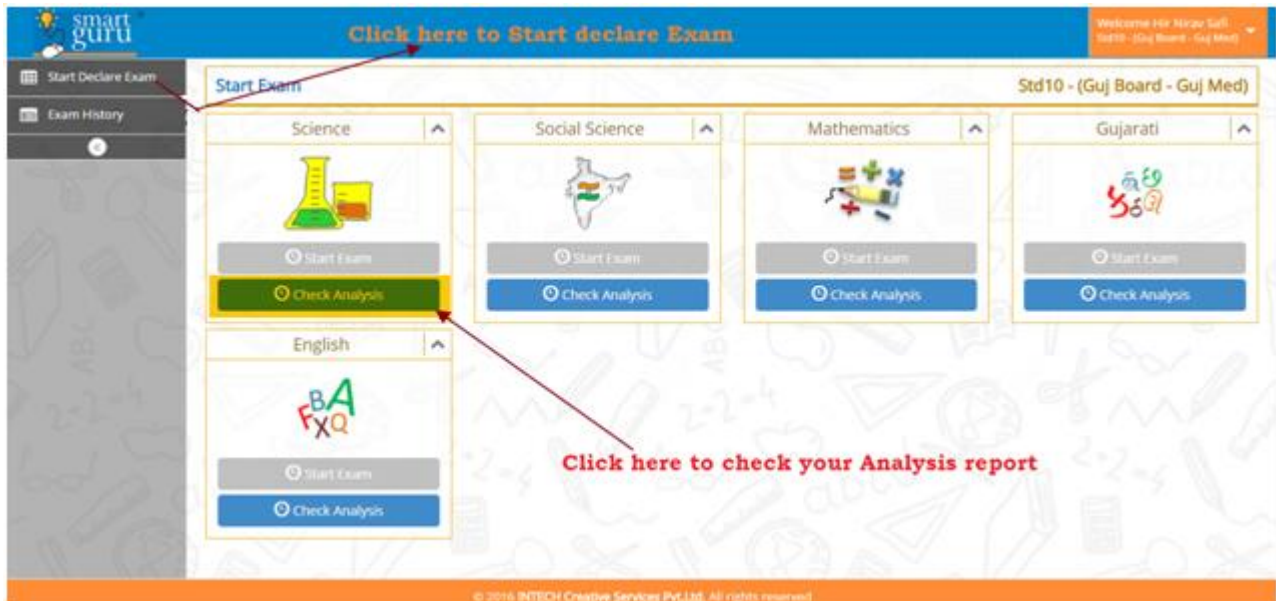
smart guru

Click here to Start declare Exam

Welcome Hir Nirav Safi
Std10 - (Guj Board - Guj Med)

Start Declare Exam

Exam History

Start Exam

Std10 - (Guj Board - Guj Med)

Science

Start Exam

Check Analysis

Social Science

Start Exam

Check Analysis

Mathematics

Start Exam

Check Analysis

Gujarati

Start Exam

Check Analysis

English

FBAXQ

Start Exam

Check Analysis

Click here to check your Analysis report

© 2016 INTECH Creative Services Pvt.Ltd. All rights reserved